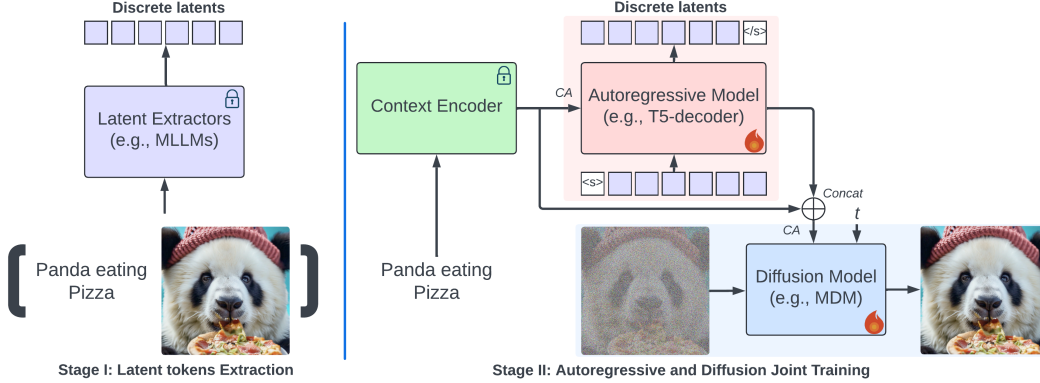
Discrete latents

Latent Extractors (e.g., MLLMs)

Panda eating Pizza

Stage I: Latent tokens Extraction

Discrete latents

</s>

Context Encoder

CA

Autoregressive Model (e.g., T5-decoder)

<s>

Concat

$t$

CA

Panda eating Pizza

Diffusion Model (e.g., MDM)

Stage II: Autoregressive and Diffusion Joint Training